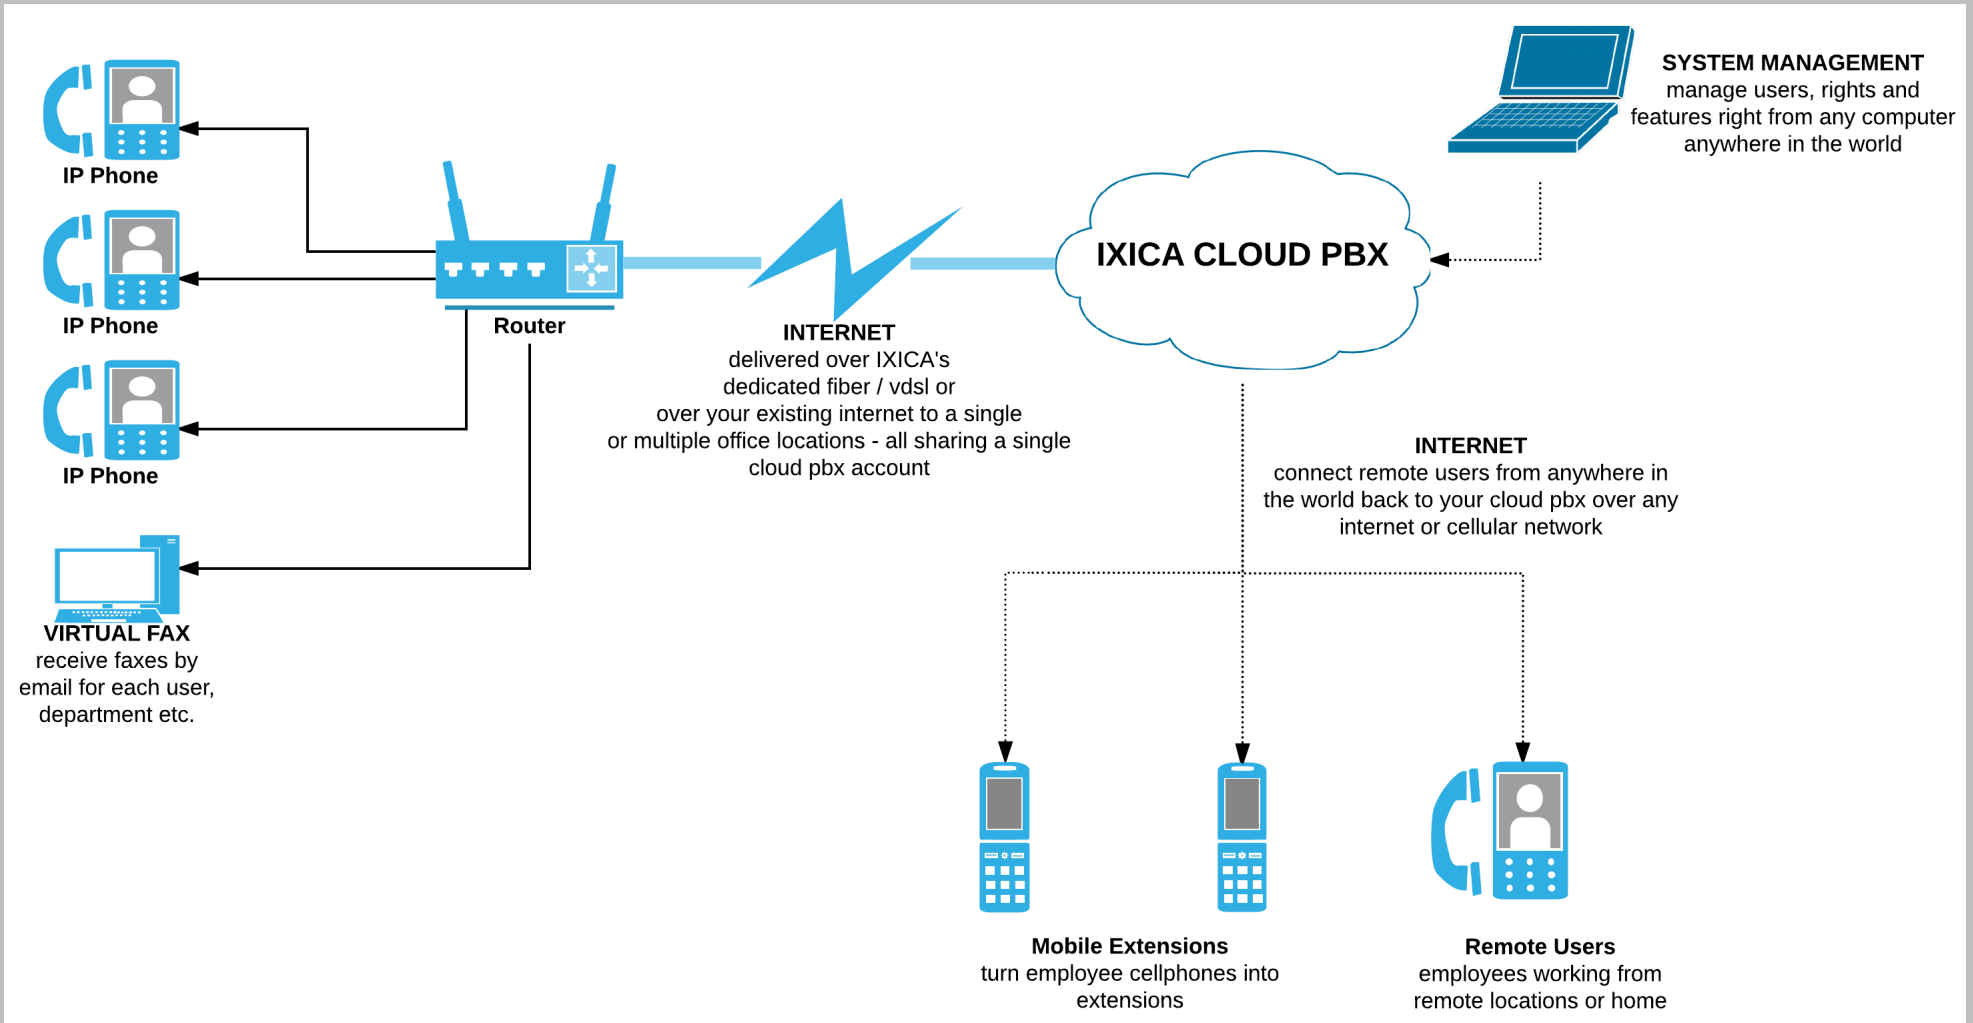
IP Phone

IP Phone

IP Phone

VIRTUAL FAX
receive faxes by email for each user, department etc.

Router

INTERNET
delivered over IXICA's dedicated fiber / vdsl or over your existing internet to a single or multiple office locations - all sharing a single cloud pbx account

IXICA CLOUD PBX

SYSTEM MANAGEMENT
manage users, rights and features right from any computer anywhere in the world

INTERNET
connect remote users from anywhere in the world back to your cloud pbx over any internet or cellular network

Mobile Extensions
turn employee cellphones into extensions

Remote Users
employees working from remote locations or home